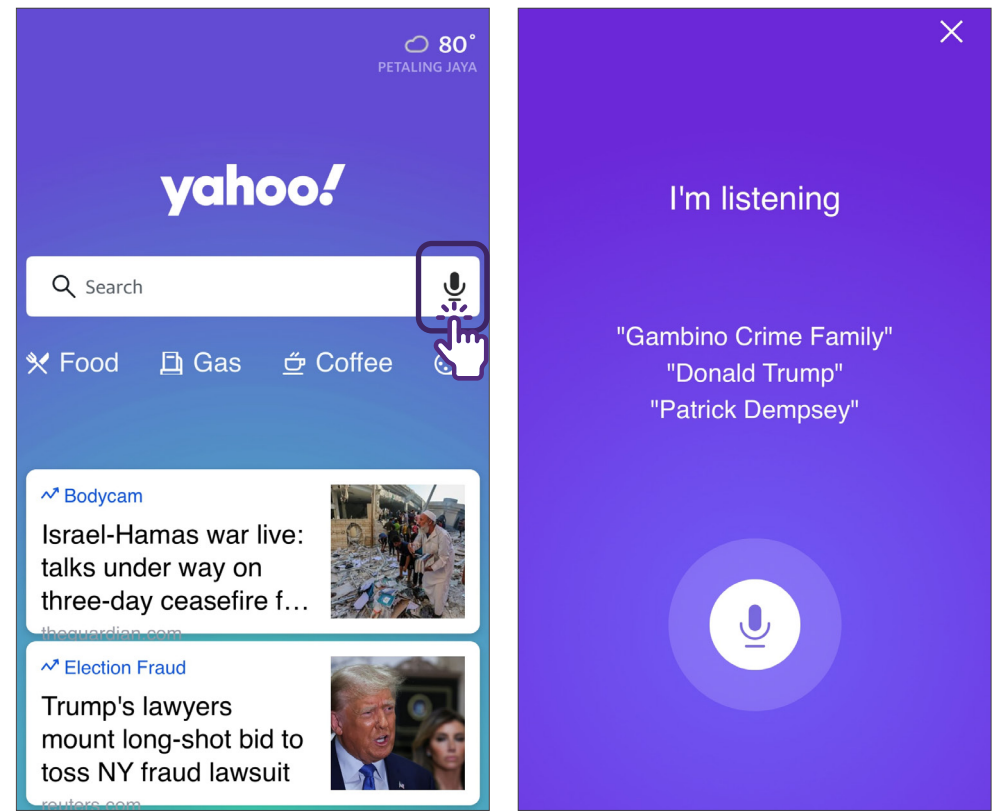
80°
PETALING JAYA

yahoo!

Search

Food Gas Coffee

Bodycam
Israel-Hamas war live: talks under way on three-day ceasefire f…
theguardian.com

Election Fraud
Trump's lawyers mount long-shot bid to toss NY fraud lawsuit
reuters.com

I'm listening

"Gambino Crime Family"
"Donald Trump"
"Patrick Dempsey"